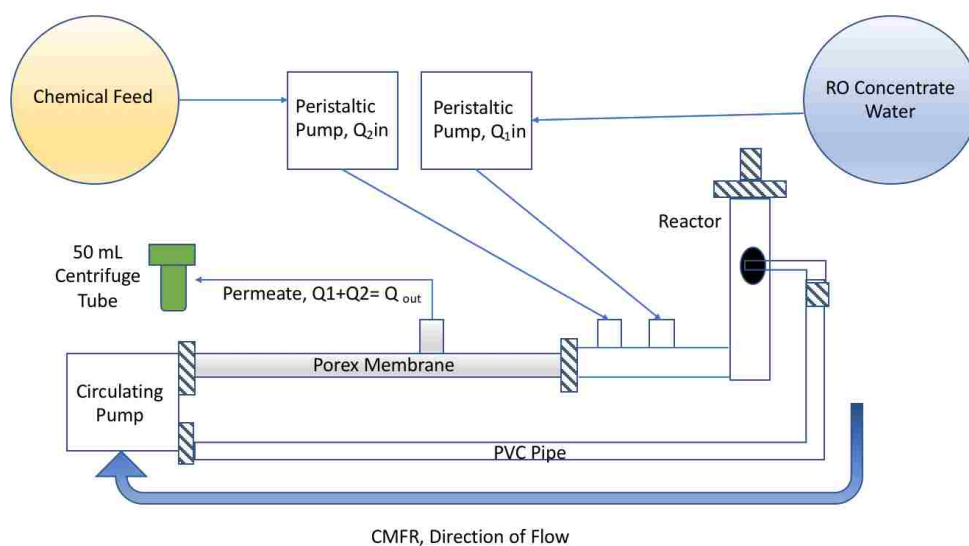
Chemical Feed

Peristaltic Pump, $Q_2$in

Peristaltic Pump, $Q_1$in

RO Concentrate Water

Reactor

50 mL Centrifuge Tube

Permeate, Q1+Q2= $Q_{out}$

Porex Membrane

Circulating Pump

PVC Pipe

CMFR, Direction of Flow